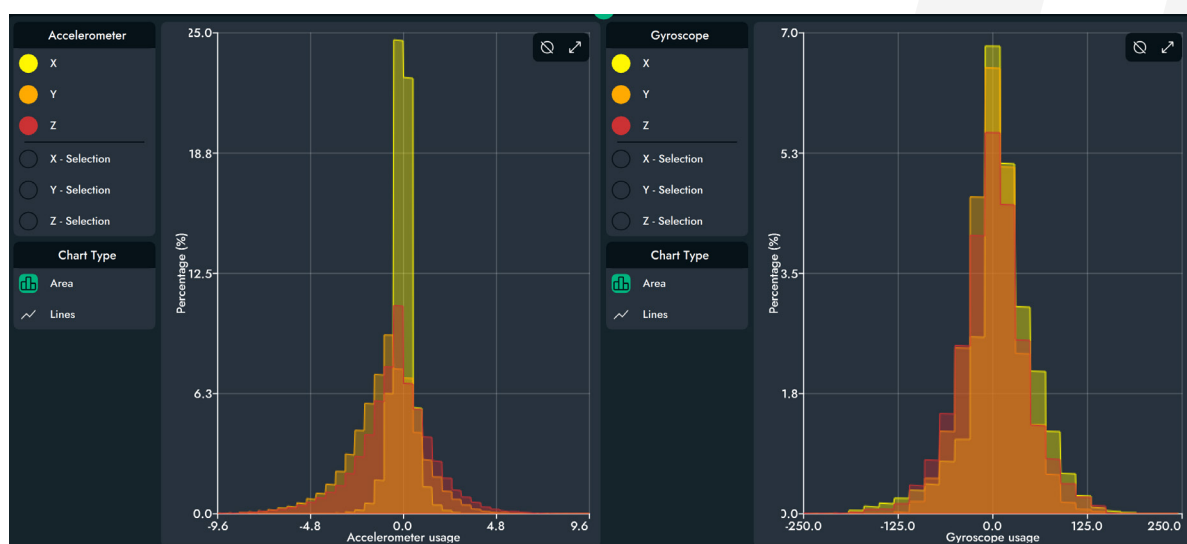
Accelerometer
X
Y
Z
X - Selection
Y - Selection
Z - Selection
Chart Type
Area
Lines

25.0
18.8
12.5
6.3
0.0
Percentage (%)
-9.6
-4.8
0.0
4.8
9.6
Accelerometer usage

Gyroscope
X
Y
Z
X - Selection
Y - Selection
Z - Selection
Chart Type
Area
Lines

7.0
5.3
3.5
1.8
0.0
Percentage (%)
-250.0
-125.0
0.0
125.0
250.0
Gyroscope usage